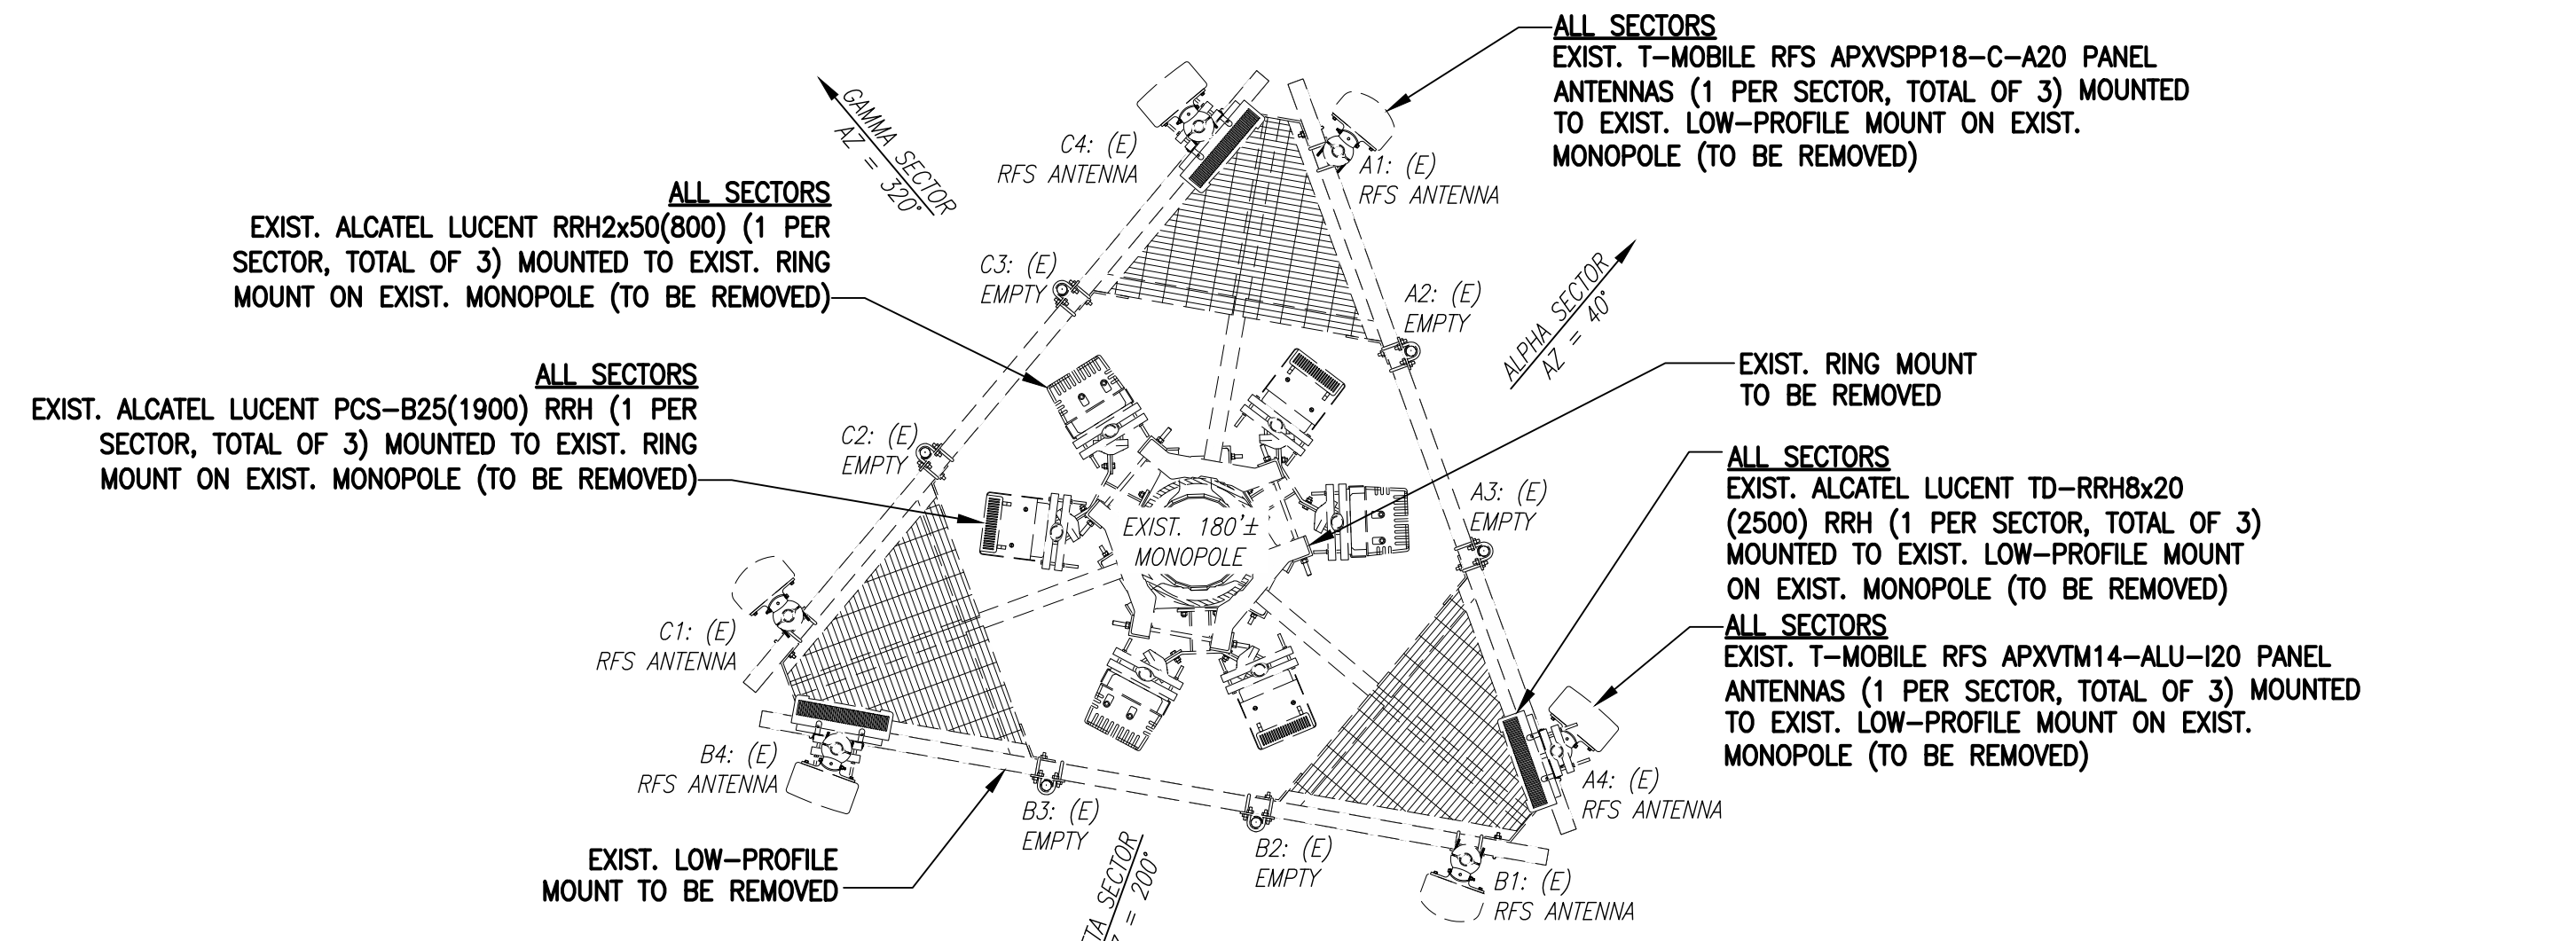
ALL SECTORS
EXIST. T-MOBILE RFS APXVSPP18-C-A20 PANEL ANTENNAS (1 PER SECTOR, TOTAL OF 3) MOUNTED TO EXIST. LOW-PROFILE MOUNT ON EXIST. MONOPOLE (TO BE REMOVED)

GAMMA SECTOR
AZ = 320°

C4: (E)
RFS ANTENNA

A1: (E)
RFS ANTENNA

ALL SECTORS
EXIST. ALCATEL LUCENT RRH2x50(800) (1 PER SECTOR, TOTAL OF 3) MOUNTED TO EXIST. RING MOUNT ON EXIST. MONOPOLE (TO BE REMOVED)

C3: (E)
EMPTY

A2: (E)
EMPTY

ALPHA SECTOR
AZ = 40°

ALL SECTORS
EXIST. ALCATEL LUCENT PCS-B25(1900) RRH (1 PER SECTOR, TOTAL OF 3) MOUNTED TO EXIST. RING MOUNT ON EXIST. MONOPOLE (TO BE REMOVED)

EXIST. RING MOUNT TO BE REMOVED

C2: (E)
EMPTY

ALL SECTORS
EXIST. ALCATEL LUCENT TD-RRH8x20 (2500) RRH (1 PER SECTOR, TOTAL OF 3) MOUNTED TO EXIST. LOW-PROFILE MOUNT ON EXIST. MONOPOLE (TO BE REMOVED)

A3: (E)
EMPTY

EXIST. 180'±
MONOPOLE

C1: (E)
RFS ANTENNA

ALL SECTORS
EXIST. T-MOBILE RFS APXVTM14-ALU-I20 PANEL ANTENNAS (1 PER SECTOR, TOTAL OF 3) MOUNTED TO EXIST. LOW-PROFILE MOUNT ON EXIST. MONOPOLE (TO BE REMOVED)

B4: (E)
RFS ANTENNA

A4: (E)
RFS ANTENNA

B3: (E)
EMPTY

EXIST. LOW-PROFILE MOUNT TO BE REMOVED

B2: (E)
EMPTY

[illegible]TA SECTOR
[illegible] = 200°

B1: (E)
RFS ANTENNA